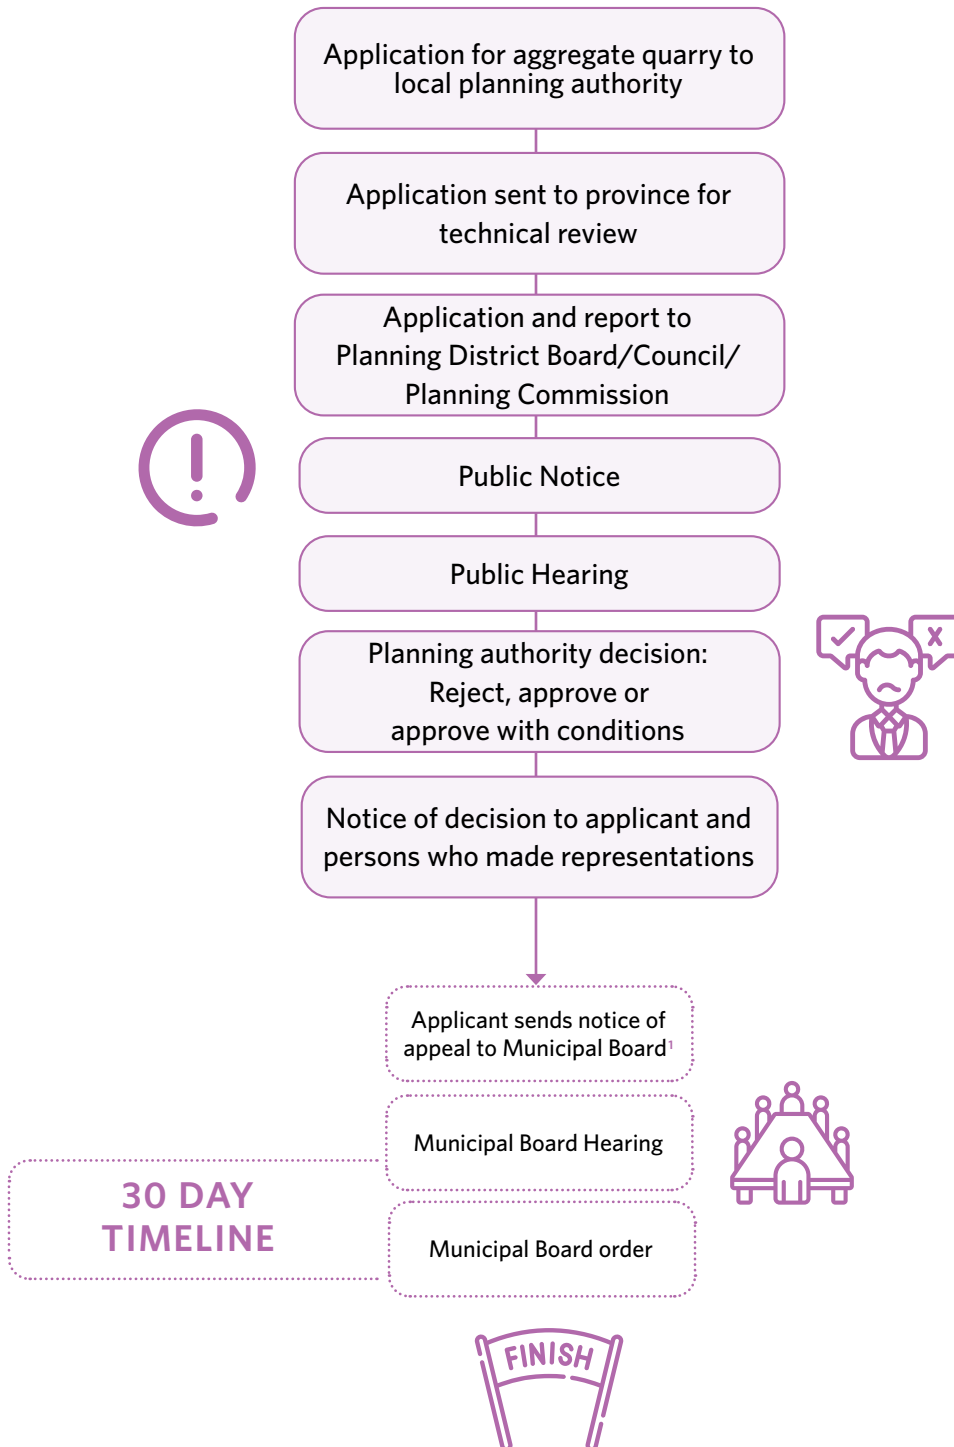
Application for aggregate quarry to local planning authority

Application sent to province for technical review

Application and report to Planning District Board/Council/ Planning Commission

Public Notice

Public Hearing

Planning authority decision: Reject, approve or approve with conditions

Notice of decision to applicant and persons who made representations

Applicant sends notice of appeal to Municipal Board$^1$

Municipal Board Hearing

30 DAY TIMELINE

Municipal Board order

FINISH